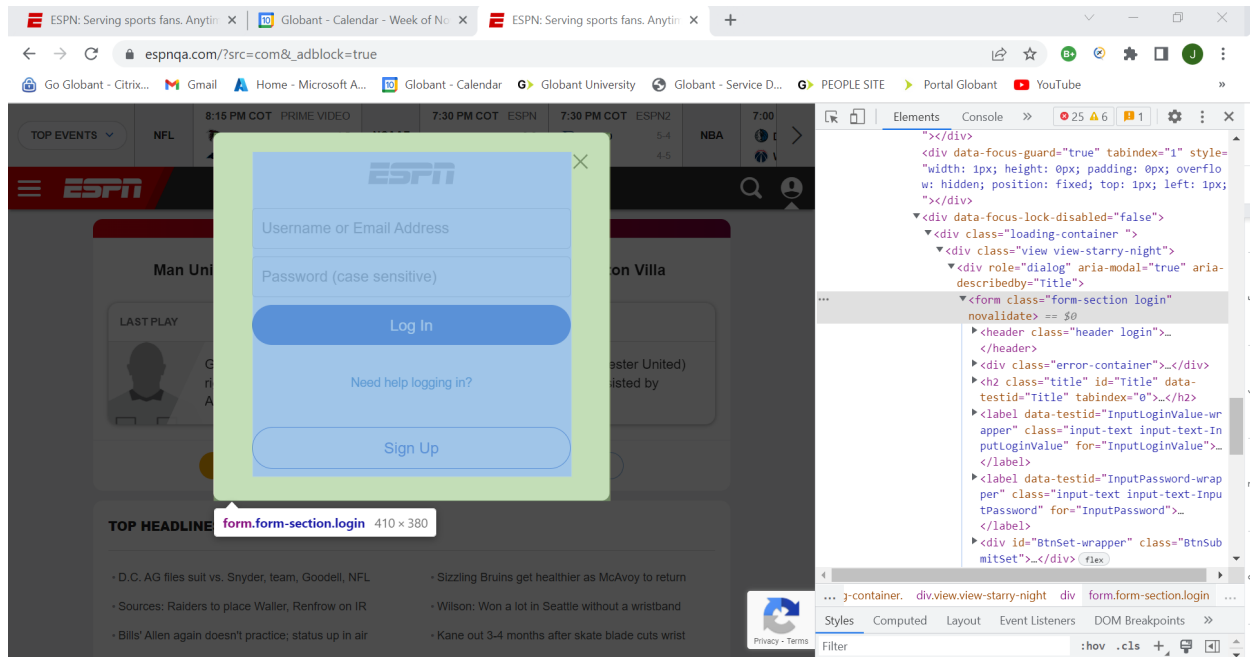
ESPN: Serving sports fans. Anytim ×
Globant - Calendar - Week of No ×
ESPN: Serving sports fans. Anytim ×
+

espnqa.com/?src=com&_adblock=true

Go Globant - Citrix... Gmail Home - Microsoft A... Globant - Calendar Globant University Globant - Service D... PEOPLE SITE Portal Globant YouTube »

TOP EVENTS NFL 8:15 PM COT PRIME VIDEO 7:30 PM COT ESPN 7:30 PM COT ESPN2 NBA 7:00

ESPN

Username or Email Address

Password (case sensitive)

Log In

Need help logging in?

Sign Up

Man Uni ton Villa

LAST PLAY

G ester United) sisted by A

form.form-section.login 410 × 380

TOP HEADLINE

· D.C. AG files suit vs. Snyder, team, Goodell, NFL
· Sources: Raiders to place Waller, Renfrow on IR
· Bills' Allen again doesn't practice; status up in air

· Sizzling Bruins get healthier as McAvoy to return
· Wilson: Won a lot in Seattle without a wristband
· Kane out 3-4 months after skate blade cuts wrist

Privacy - Terms

Elements Console » 25 6 1

"></div>
<div data-focus-guard="true" tabindex="1" style="width: 1px; height: 0px; padding: 0px; overflow: hidden; position: fixed; top: 1px; left: 1px;"></div>
▼<div data-focus-lock-disabled="false">
▼<div class="loading-container ">
▼<div class="view view-starry-night">
▼<div role="dialog" aria-modal="true" aria-describedby="Title">
▼<form class="form-section login" novalidate> == $0
▶<header class="header login">…</header>
▶<div class="error-container">…</div>
▶<h2 class="title" id="Title" data-testid="Title" tabindex="0">…</h2>
▶<label data-testid="InputLoginValue-wrapper" class="input-text input-text-InputLoginValue" for="InputLoginValue">…</label>
▶<label data-testid="InputPassword-wrapper" class="input-text input-text-InputPassword" for="InputPassword">…</label>
▶<div id="BtnSet-wrapper" class="BtnSubmitSet">…</div> flex

… g-container. div.view.view-starry-night div form.form-section.login …

Styles Computed Layout Event Listeners DOM Breakpoints »

Filter :hov .cls +